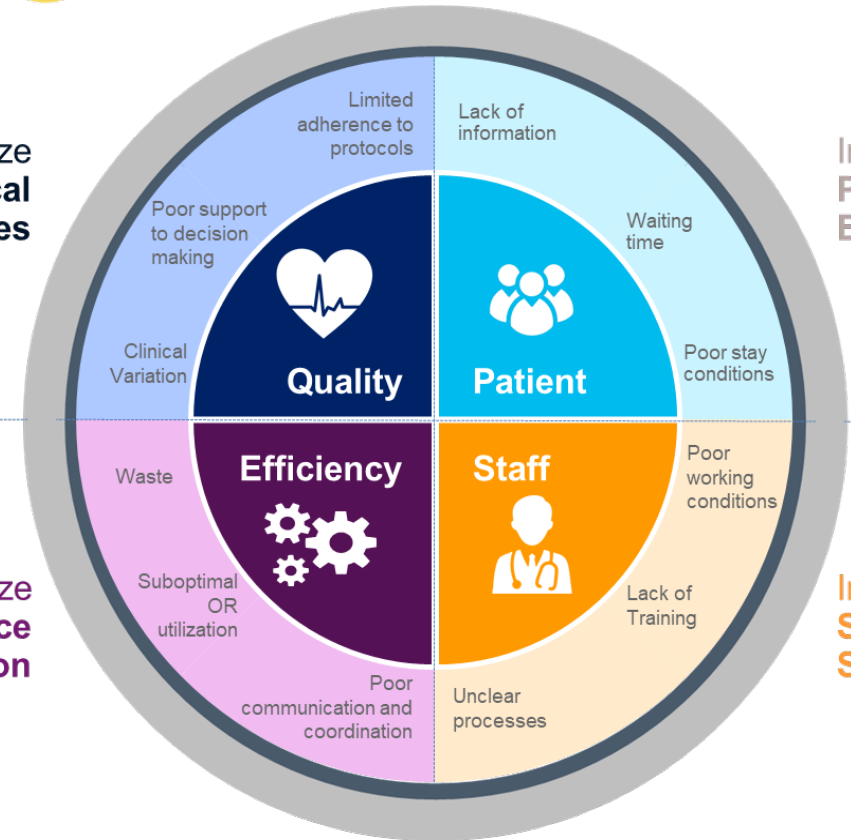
ze
cal
es

ze
ce
on

Limited adherence to protocols

Poor support to decision making

Clinical Variation

Quality

Lack of information

Waiting time

Poor stay conditions

Patient

Efficiency

Waste

Suboptimal OR utilization

Poor communication and coordination

Staff

Poor working conditions

Lack of Training

Unclear processes

I
P
E

I
S
S